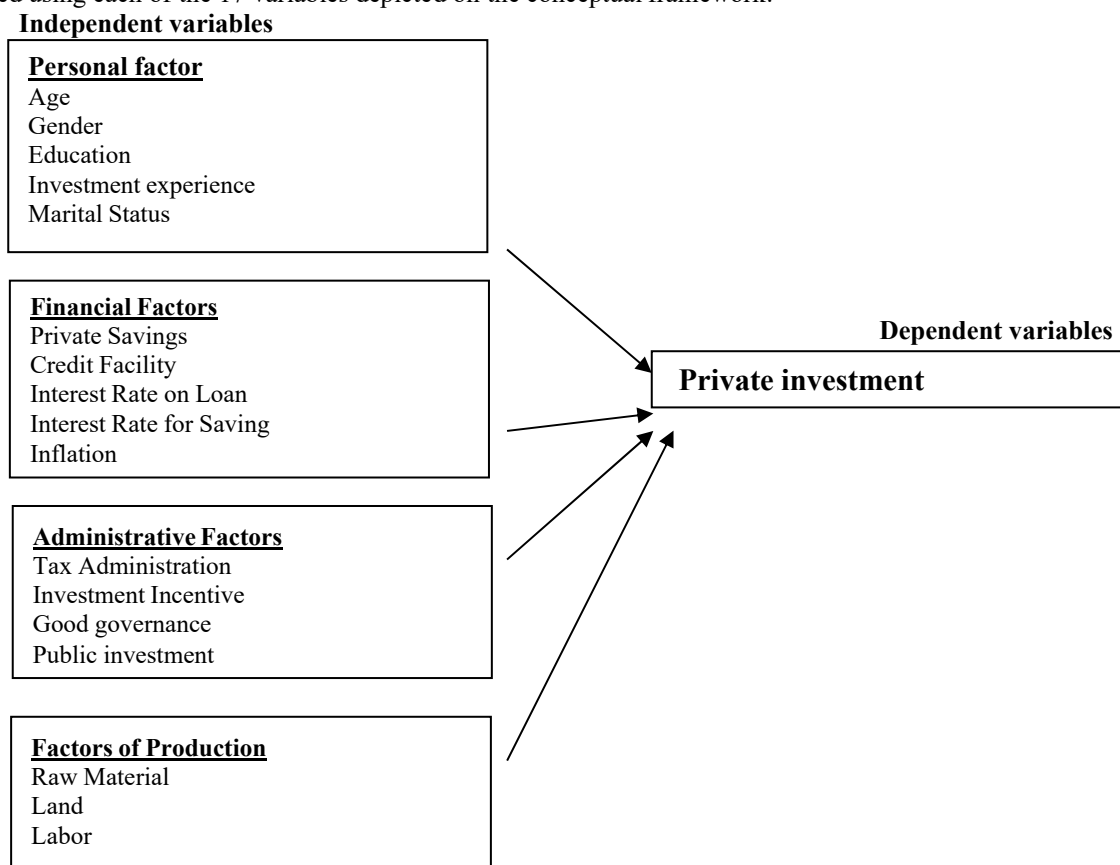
ed using each of the 17 variables depicted on the conceptual framework.

Independent variables

Personal factor
Age
Gender
Education
Investment experience
Marital Status

Financial Factors
Private Savings
Credit Facility
Interest Rate on Loan
Interest Rate for Saving
Inflation

Administrative Factors
Tax Administration
Investment Incentive
Good governance
Public investment

Factors of Production
Raw Material
Land
Labor

Dependent variables

Private investment